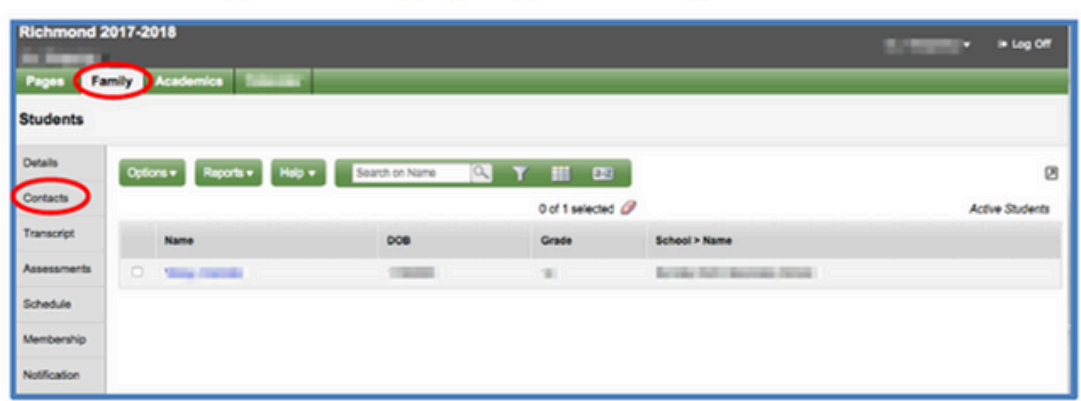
Richmond 2017-2018

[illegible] Log Off

Pages Family Academics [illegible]

Students

Details
Contacts
Transcript
Assessments
Schedule
Membership
Notification

Options ▾ Reports ▾ Help ▾ Search on Name

0 of 1 selected

Active Students

| | Name | DOB | Grade | School > Name |
|---|---|---|---|---|
| | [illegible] | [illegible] | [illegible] | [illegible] |